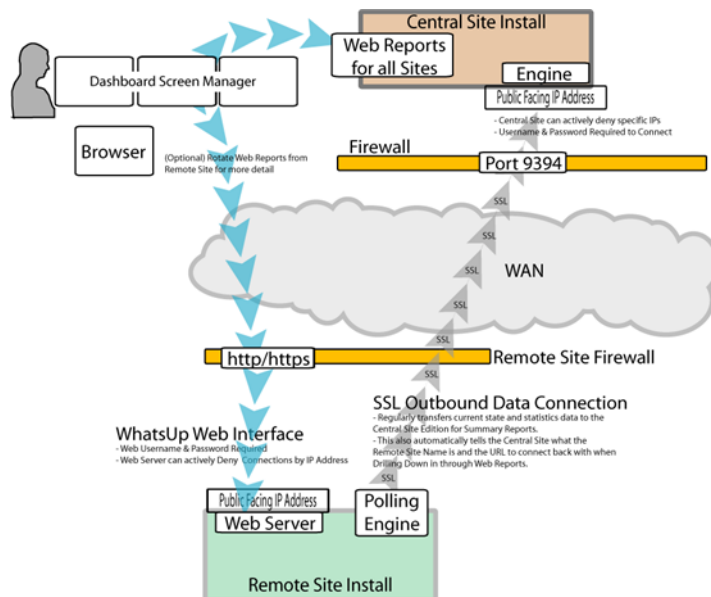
Central Site Install

Web Reports for all Sites

Engine

Public Facing IP Address

- Central Site can actively deny specific IPs
- Username & Password Required to Connect

Dashboard Screen Manager

Browser

(Optional) Rotate Web Reports from Remote Site for more detail

Firewall

Port 9394

SSL

SSL

WAN

SSL

SSL

SSL

http/https

Remote Site Firewall

SSL

SSL Outbound Data Connection

- Regularly transfers current state and statistics data to the Central Site Edition for Summary Reports.
- This also automatically tells the Central Site what the Remote Site Name is and the URL to connect back with when Drilling Down in through Web Reports.

WhatsUp Web Interface

- Web Username & Password Required
- Web Server can actively Deny Connections by IP Address

SSL

Public Facing IP Address

Web Server

Polling Engine

Remote Site Install